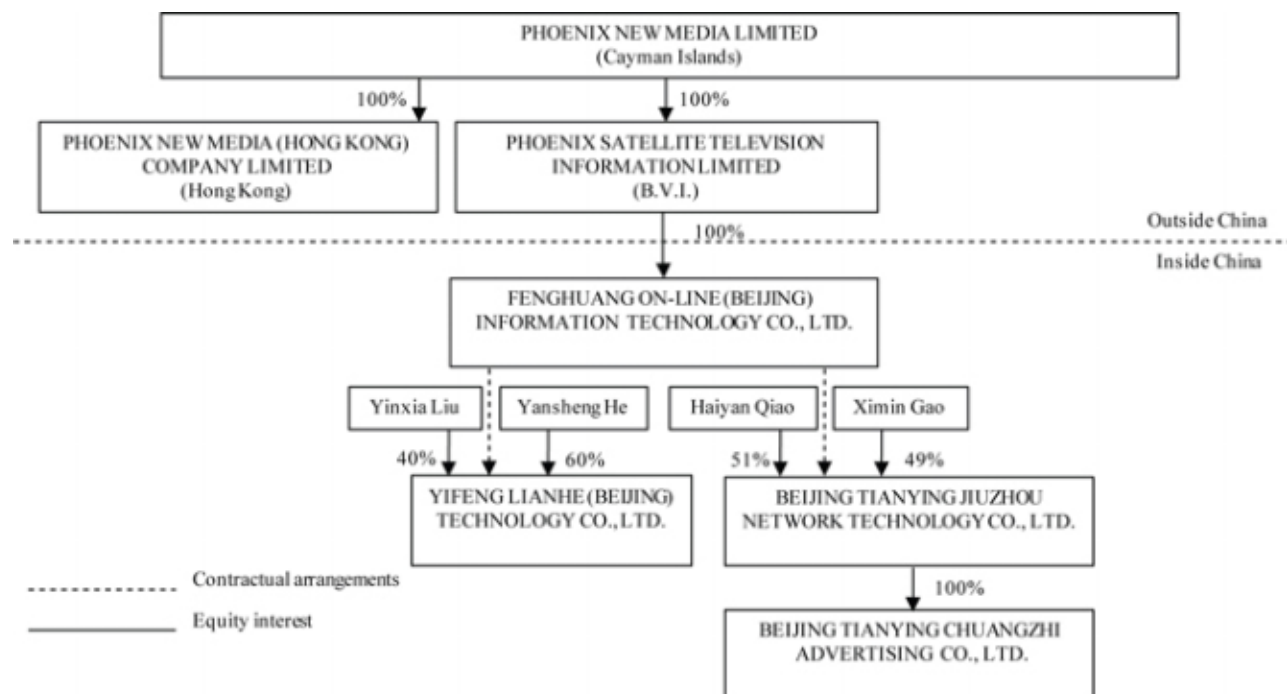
PHOENIX NEW MEDIA LIMITED
(Cayman Islands)

100%

100%

PHOENIX NEW MEDIA (HONG KONG) COMPANY LIMITED
(Hong Kong)

PHOENIX SATELLITE TELEVISION INFORMATION LIMITED
(B.V.I.)

Outside China

100%

Inside China

FENGHUANG ON-LINE (BEIJING) INFORMATION TECHNOLOGY CO., LTD.

Yinxia Liu

Yansheng He

Haiyan Qiao

Ximin Gao

40%

60%

51%

49%

YIFENG LIANHE (BEIJING) TECHNOLOGY CO., LTD.

BEIJING TIANYING JIUZHOU NETWORK TECHNOLOGY CO., LTD.

Contractual arrangements

Equity interest

100%

BEIJING TIANYING CHUANGZHI ADVERTISING CO., LTD.